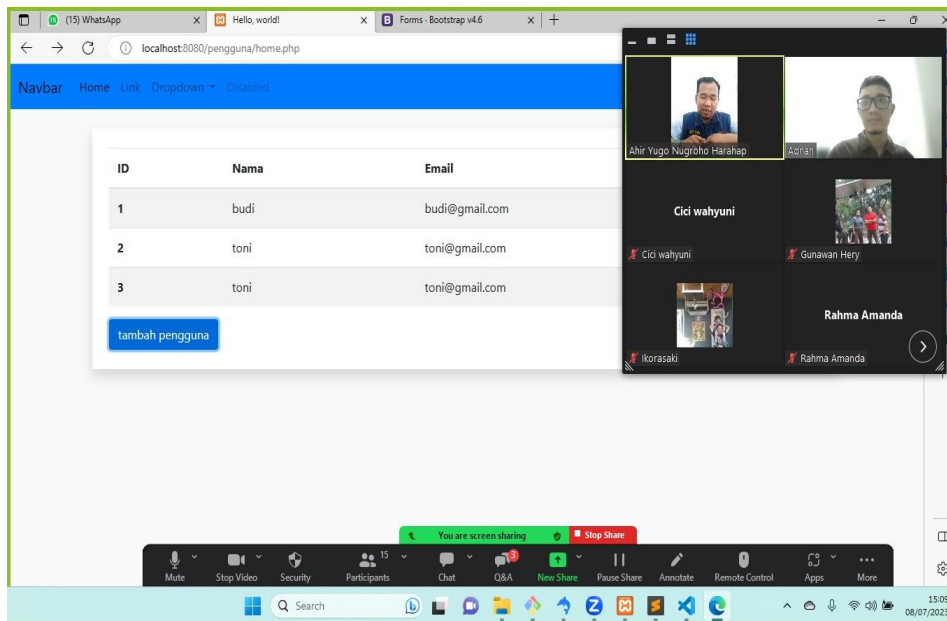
(15) WhatsApp
Hello, world!
Forms · Bootstrap v4.6
localhost:8080/pengguna/home.php
Navbar Home Link Dropdown Disabled

| ID | Nama | Email |
|---|---|---|
| 1 | budi | budi@gmail.com |
| 2 | toni | toni@gmail.com |
| 3 | toni | toni@gmail.com |

tambah pengguna

Ahir Yugo Nugroho Harahap
Adnan
Cici wahyuni
Cici wahyuni
Gunawan Hery
ikorasaki
Rahma Amanda
Rahma Amanda

You are screen sharing
Stop Share
Mute Stop Video Security 15 Participants Chat 3 Q&A New Share Pause Share Annotate Remote Control Apps More
Search
15:09
08/07/2023